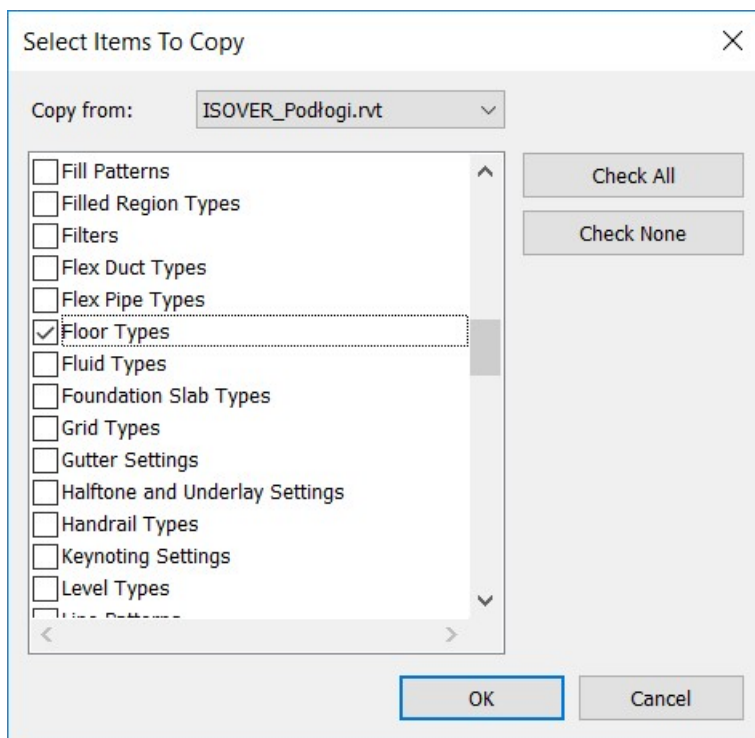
Select Items To Copy

Copy from: ISOVER_Podłogi.rvt

Fill Patterns
Filled Region Types
Filters
Flex Duct Types
Flex Pipe Types
Floor Types
Fluid Types
Foundation Slab Types
Grid Types
Gutter Settings
Halftone and Underlay Settings
Handrail Types
Keynoting Settings
Level Types
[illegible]

Check All
Check None

OK
Cancel